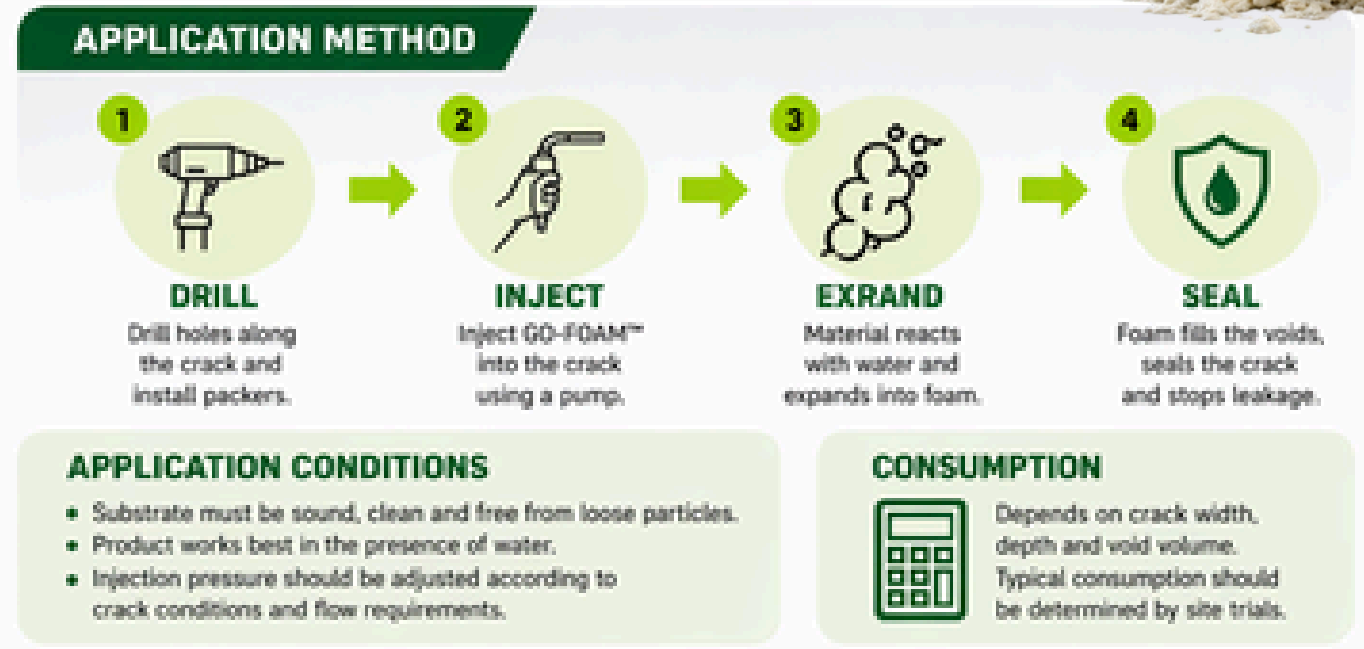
APPLICATION METHOD

1

DRILL
Drill holes along the crack and install packers.

2

INJECT
Inject GO-FOAM™ into the crack using a pump.

3

EXRAND
Material reacts with water and expands into foam.

4

SEAL
Foam fills the voids, seals the crack and stops leakage.

APPLICATION CONDITIONS
• Substrate must be sound, clean and free from loose particles.
• Product works best in the presence of water.
• Injection pressure should be adjusted according to crack conditions and flow requirements.

CONSUMPTION
Depends on crack width, depth and void volume. Typical consumption should be determined by site trials.